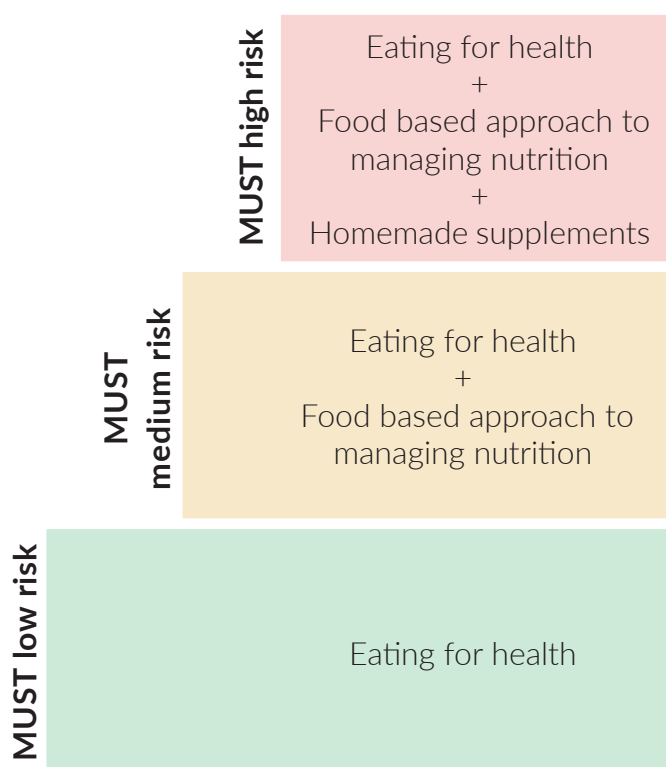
MUST high risk

Eating for health
+
Food based approach to managing nutrition
+
Homemade supplements

MUST medium risk

Eating for health
+
Food based approach to managing nutrition

MUST low risk

Eating for health